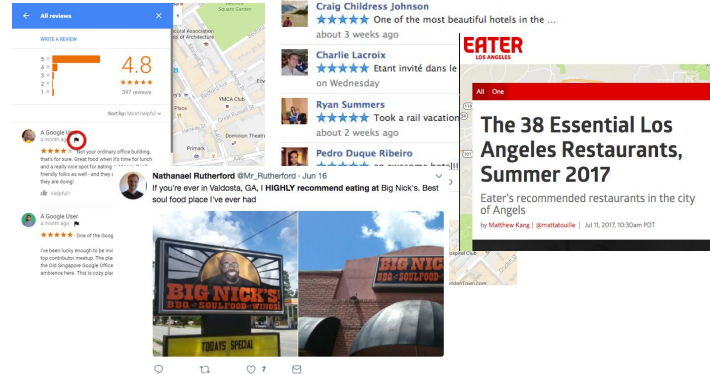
All reviews

WRITE A REVIEW

5
4
3
2
1

4.8
★★★★★
397 reviews

Sort by: Most helpful

A Google User
a month ago
★★★★★ Not your ordinary office building, that's for sure. Great food when it's time for lunch and a really nice spot for eating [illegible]. Really friendly folks as well - and they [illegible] they are doing!

helpful?

A Google User
a month ago
★★★★★ One of the Goog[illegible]

I've been lucky enough to be inv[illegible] top contributor meetup. The pla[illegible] the Old Singapore Google Office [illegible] ambience here. This is cozy pla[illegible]

Square Garden
Architecture
YMCA Club
Dominion Theatre
Primark

Craig Childress Johnson
★★★★★ One of the most beautiful hotels in the ...
about 3 weeks ago

Charlie Lacroix
★★★★★ Etant invité dans le
on Wednesday

Ryan Summers
★★★★★ Took a rail vacation
about 2 weeks ago

Pedro Duque Ribeiro
★★★★★ an awesome hotel!!

EATER
LOS ANGELES

All One

The 38 Essential Los Angeles Restaurants, Summer 2017

Eater's recommended restaurants in the city of Angels

by Matthew Kang | @mattatouille | Jul 11, 2017, 10:30am PDT

Nathanael Rutherford @Mr_Rutherford · Jun 16
If you're ever in Valdosta, GA, I HIGHLY recommend eating at Big Nick's. Best soul food place I've ever had

BIG NICK'S
BBQ · SOULFOOD · WINGS
TODAYS SPECIAL

BIG NICK'S

7